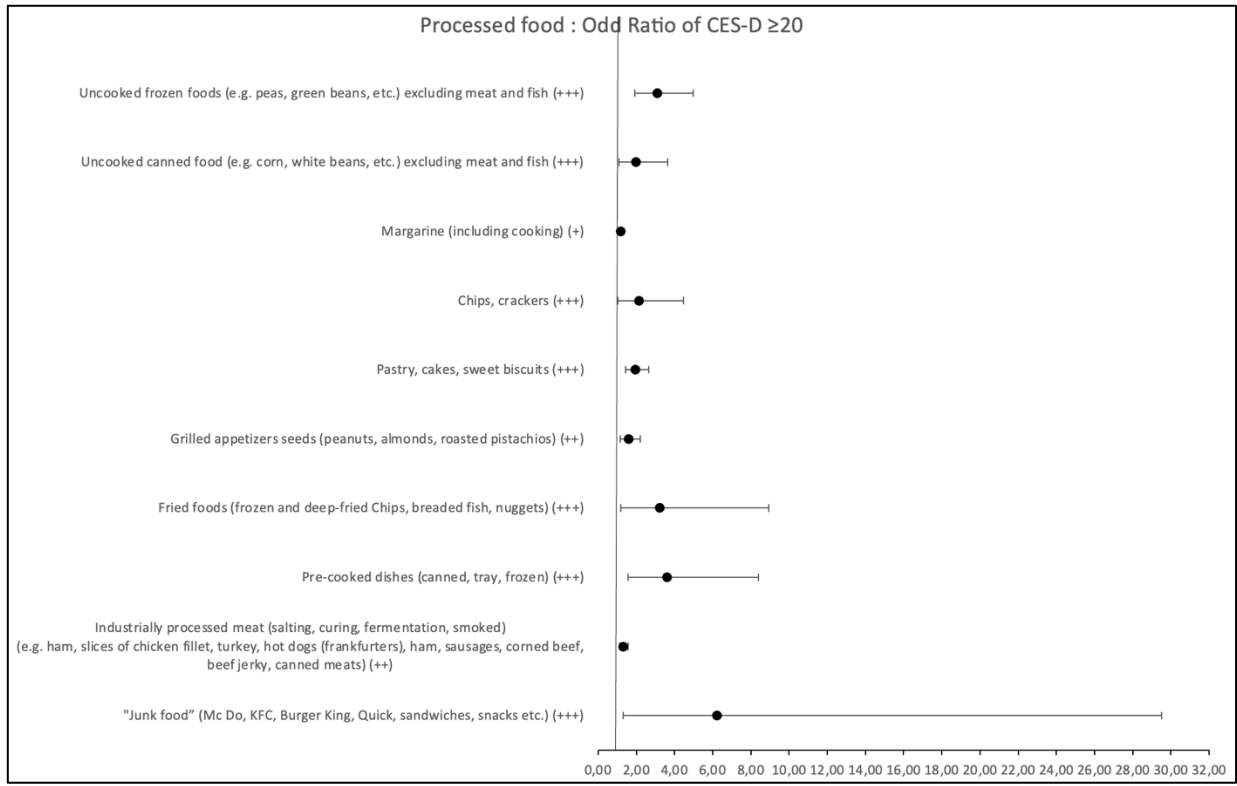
Processed food : Odd Ratio of CES-D ≥20

Uncooked frozen foods (e.g. peas, green beans, etc.) excluding meat and fish (+++)

Uncooked canned food (e.g. corn, white beans, etc.) excluding meat and fish (+++)

Margarine (including cooking) (+)

Chips, crackers (+++)

Pastry, cakes, sweet biscuits (+++)

Grilled appetizers seeds (peanuts, almonds, roasted pistachios) (++)

Fried foods (frozen and deep-fried Chips, breaded fish, nuggets) (+++)

Pre-cooked dishes (canned, tray, frozen) (+++)

Industrially processed meat (salting, curing, fermentation, smoked) (e.g. ham, slices of chicken fillet, turkey, hot dogs (frankfurters), ham, sausages, corned beef, beef jerky, canned meats) (++)

"Junk food" (Mc Do, KFC, Burger King, Quick, sandwiches, snacks etc.) (+++)

0,00 2,00 4,00 6,00 8,00 10,00 12,00 14,00 16,00 18,00 20,00 22,00 24,00 26,00 28,00 30,00 32,00